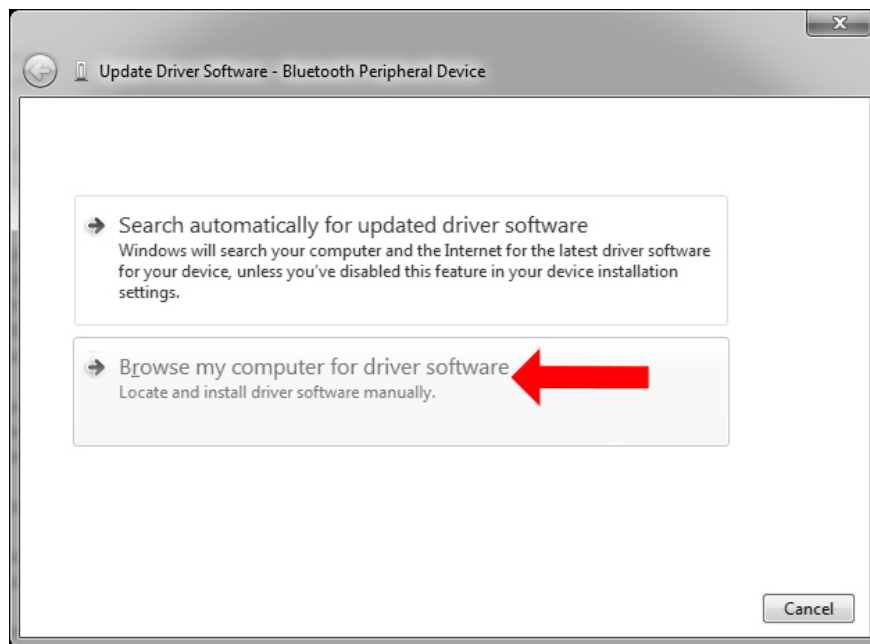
Update Driver Software - Bluetooth Peripheral Device

Search automatically for updated driver software
Windows will search your computer and the Internet for the latest driver software for your device, unless you've disabled this feature in your device installation settings.

Browse my computer for driver software
Locate and install driver software manually.

Cancel